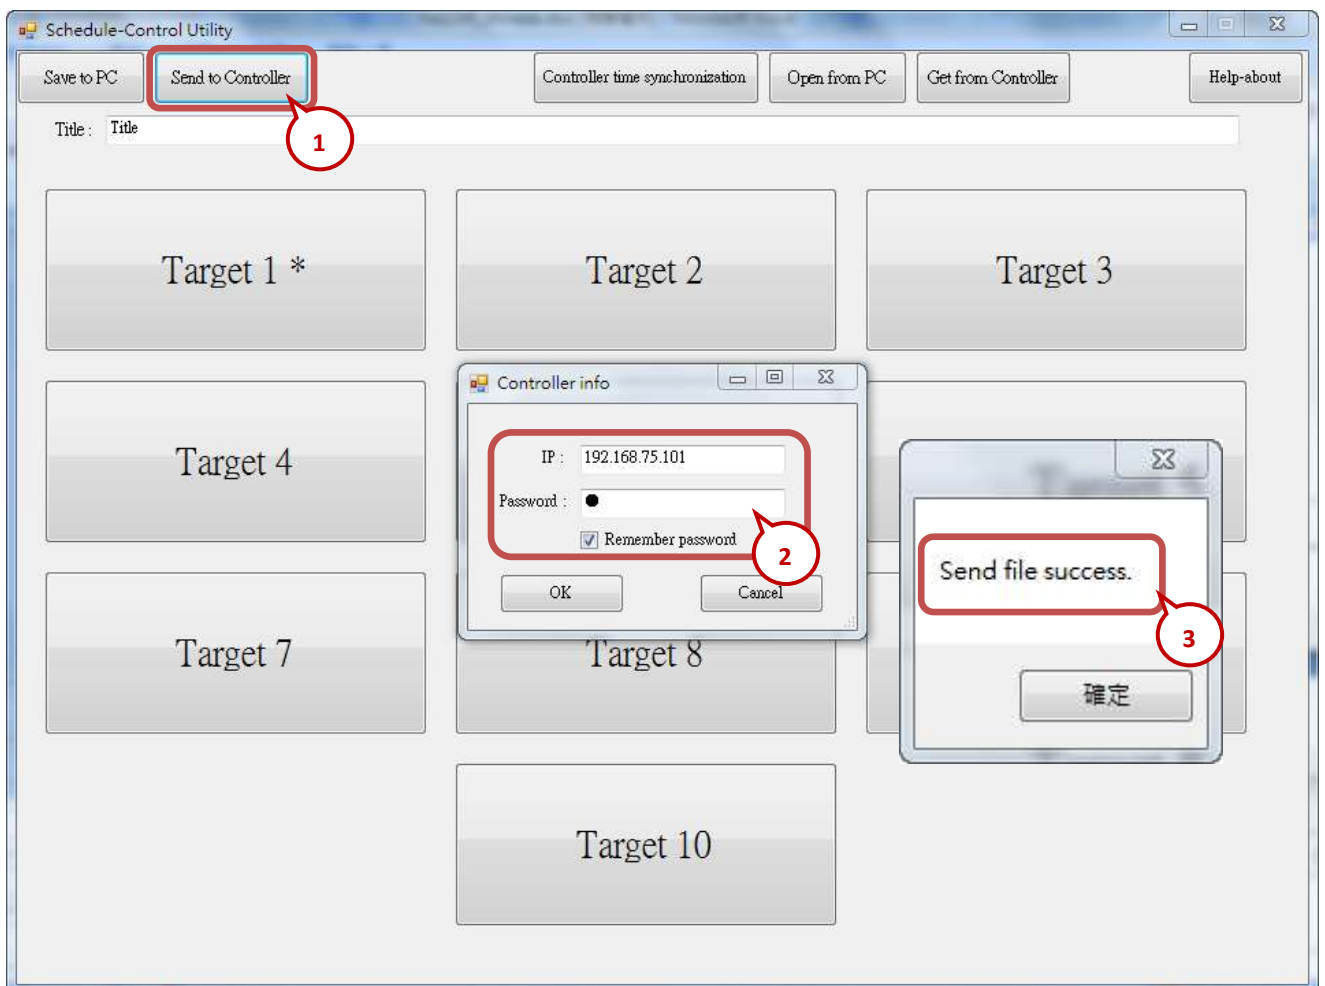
Schedule-Control Utility

Save to PC

Send to Controller

1

Controller time synchronization

Open from PC

Get from Controller

Help-about

Title : Title

Target 1 *

Target 2

Target 3

Target 4

Controller info

IP : 192.168.75.101

Password : ●

Remember password

2

OK

Cancel

Send file success.

3

確定

Target 7

Target 8

Target 10